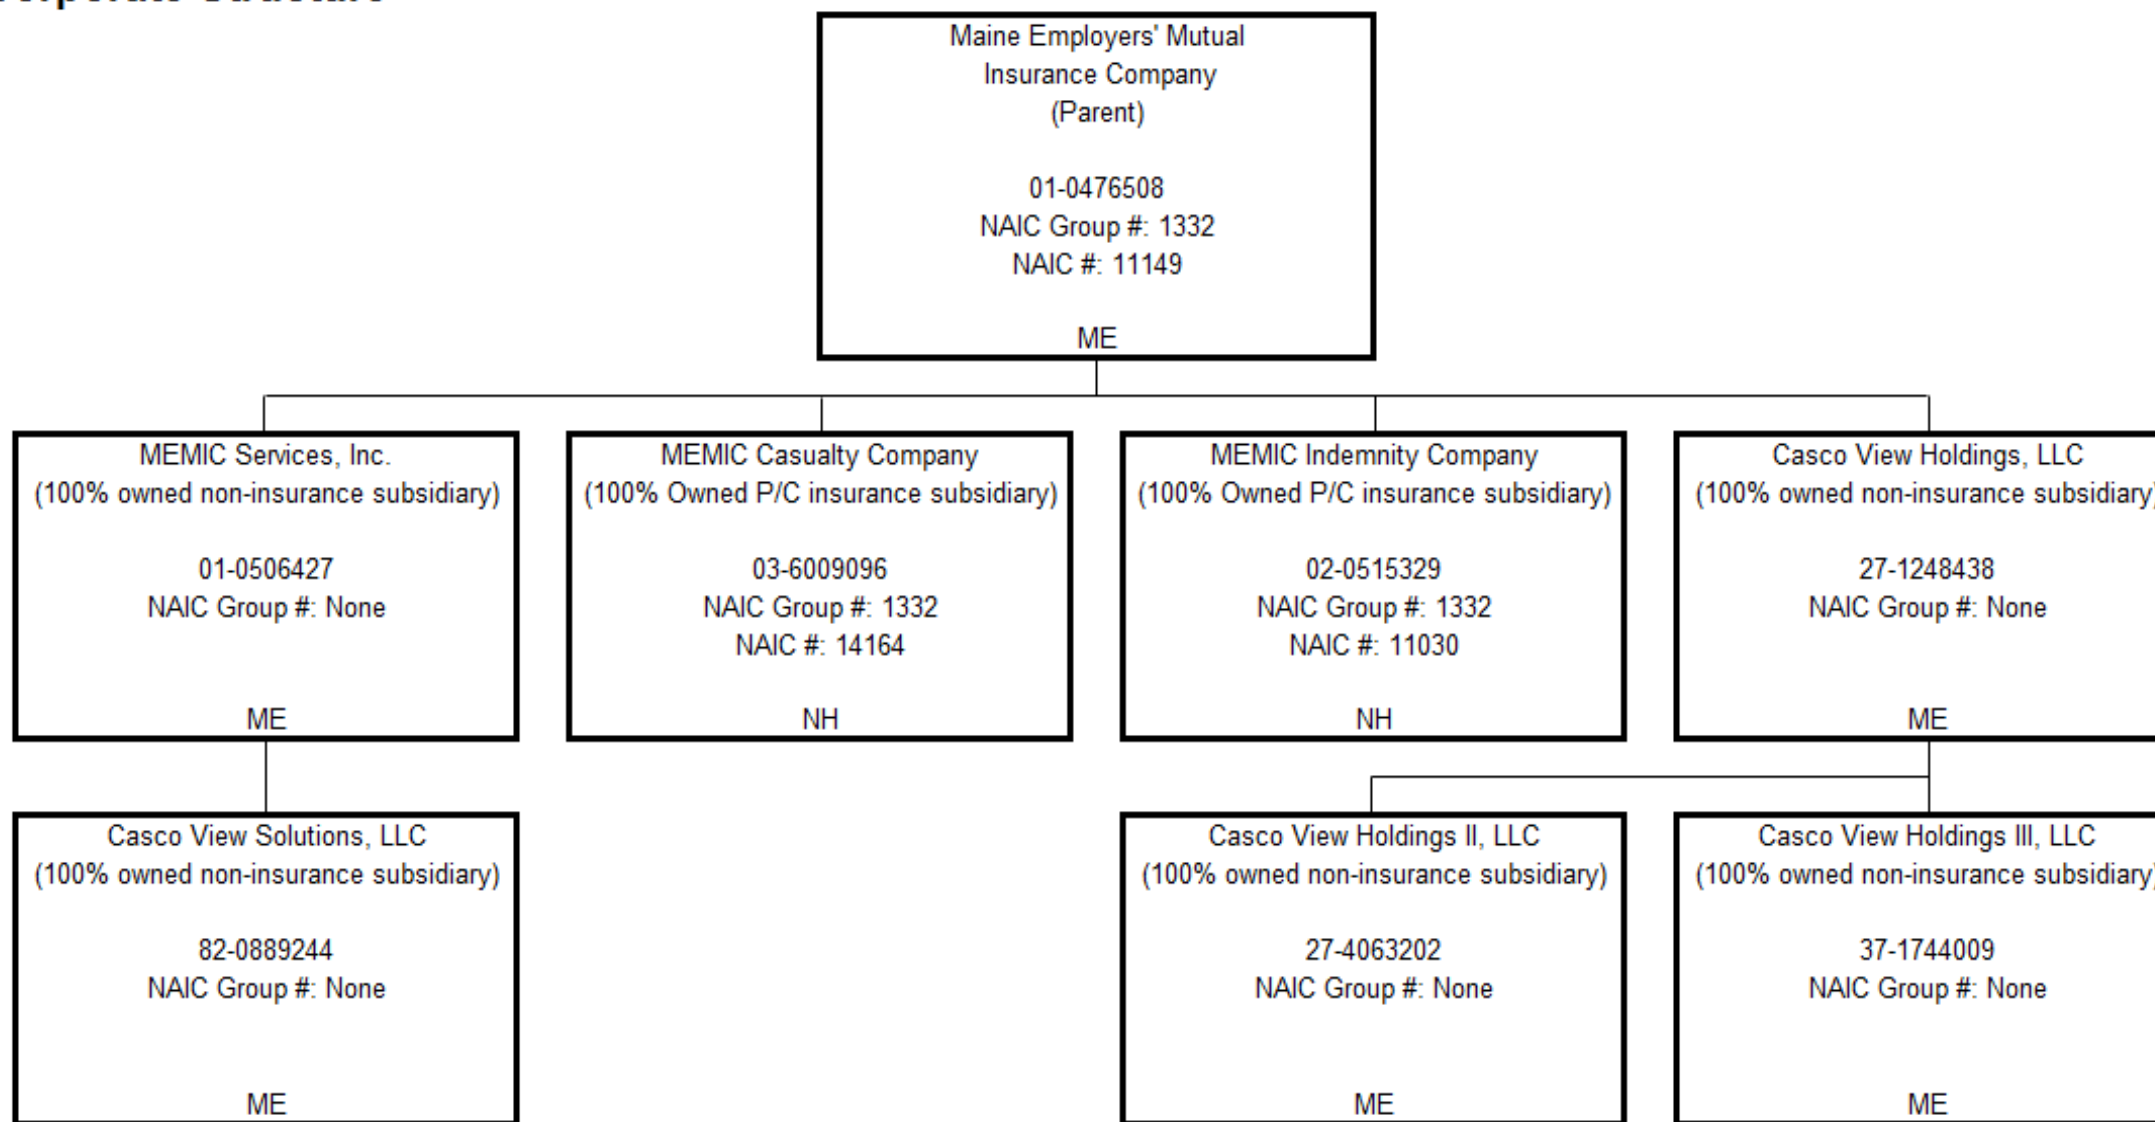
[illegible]

Maine Employers' Mutual Insurance Company (Parent)

01-0476508
NAIC Group #: 1332
NAIC #: 11149

ME

MEMIC Services, Inc.
(100% owned non-insurance subsidiary)

01-0506427
NAIC Group #: None

ME

MEMIC Casualty Company
(100% Owned P/C insurance subsidiary)

03-6009096
NAIC Group #: 1332
NAIC #: 14164

NH

MEMIC Indemnity Company
(100% Owned P/C insurance subsidiary)

02-0515329
NAIC Group #: 1332
NAIC #: 11030

NH

Casco View Holdings, LLC
(100% owned non-insurance subsidiary

27-1248438
NAIC Group #: None

ME

Casco View Solutions, LLC
(100% owned non-insurance subsidiary)

82-0889244
NAIC Group #: None

ME

Casco View Holdings II, LLC
(100% owned non-insurance subsidiary)

27-4063202
NAIC Group #: None

ME

Casco View Holdings III, LLC
(100% owned non-insurance subsidiary

37-1744009
NAIC Group #: None

ME